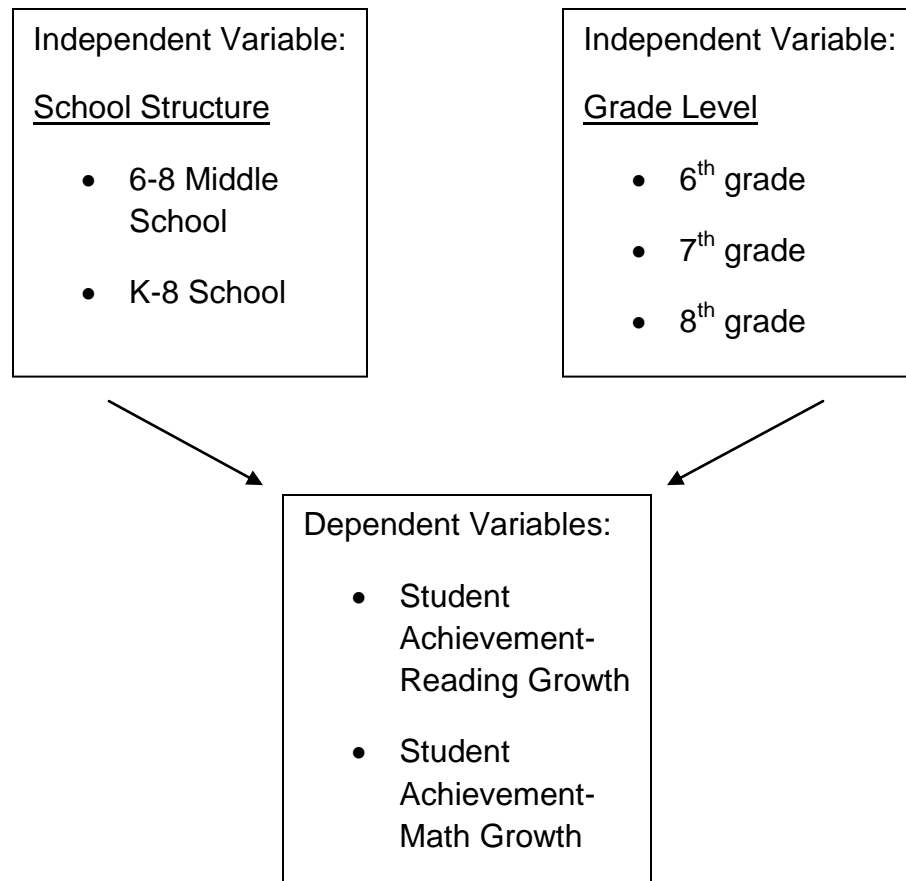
Independent Variable:

School Structure

- 6-8 Middle School
- K-8 School

Independent Variable:

Grade Level

- $6^{th}$ grade
- $7^{th}$ grade
- $8^{th}$ grade

Dependent Variables:

- Student Achievement-Reading Growth
- Student Achievement-Math Growth